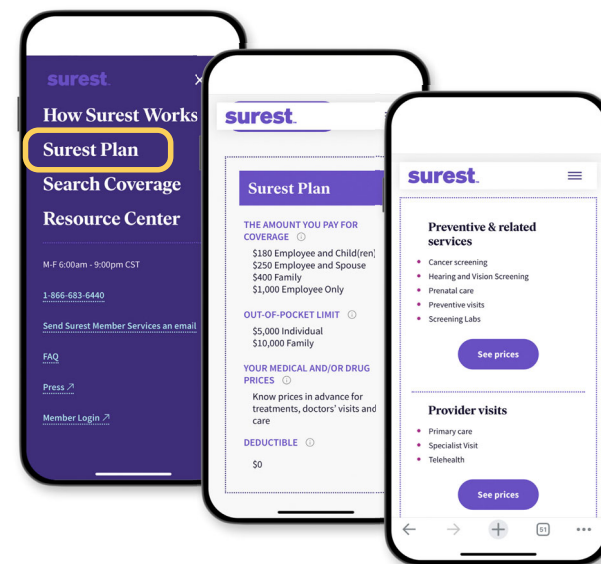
surest.

How Surest Works

Surest Plan

Search Coverage

Resource Center

M-F 6:00am - 9:00pm CST

1-866-683-6440

Send Surest Member Services an email

FAQ

Press ↗

Member Login ↗

surest.

Surest Plan

THE AMOUNT YOU PAY FOR COVERAGE ⓘ

$180 Employee and Child(ren)
$250 Employee and Spouse
$400 Family
$1,000 Employee Only

OUT-OF-POCKET LIMIT ⓘ

$5,000 Individual
$10,000 Family

YOUR MEDICAL AND/OR DRUG PRICES ⓘ

Know prices in advance for treatments, doctors' visits and care

DEDUCTIBLE ⓘ

$0

surest.

Preventive & related services

Cancer screening
Hearing and Vision Screening
Prenatal care
Preventive visits
Screening Labs

See prices

Provider visits

Primary care
Specialist Visit
Telehealth

See prices

51